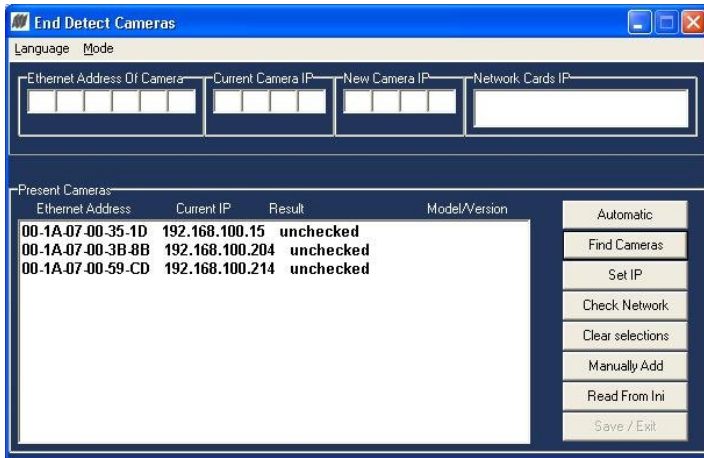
End Detect Cameras

Language Mode

Ethernet Address Of Camera

Current Camera IP

New Camera IP

Network Cards IP

Present Cameras

| Ethernet Address | Current IP | Result | Model/Version |
|---|---|---|---|
| 00-1A-07-00-35-1D | 192.168.100.15 | unchecked | |
| 00-1A-07-00-3B-8B | 192.168.100.204 | unchecked | |
| 00-1A-07-00-59-CD | 192.168.100.214 | unchecked | |

Automatic

Find Cameras

Set IP

Check Network

Clear selections

Manually Add

Read From Ini

Save / Exit